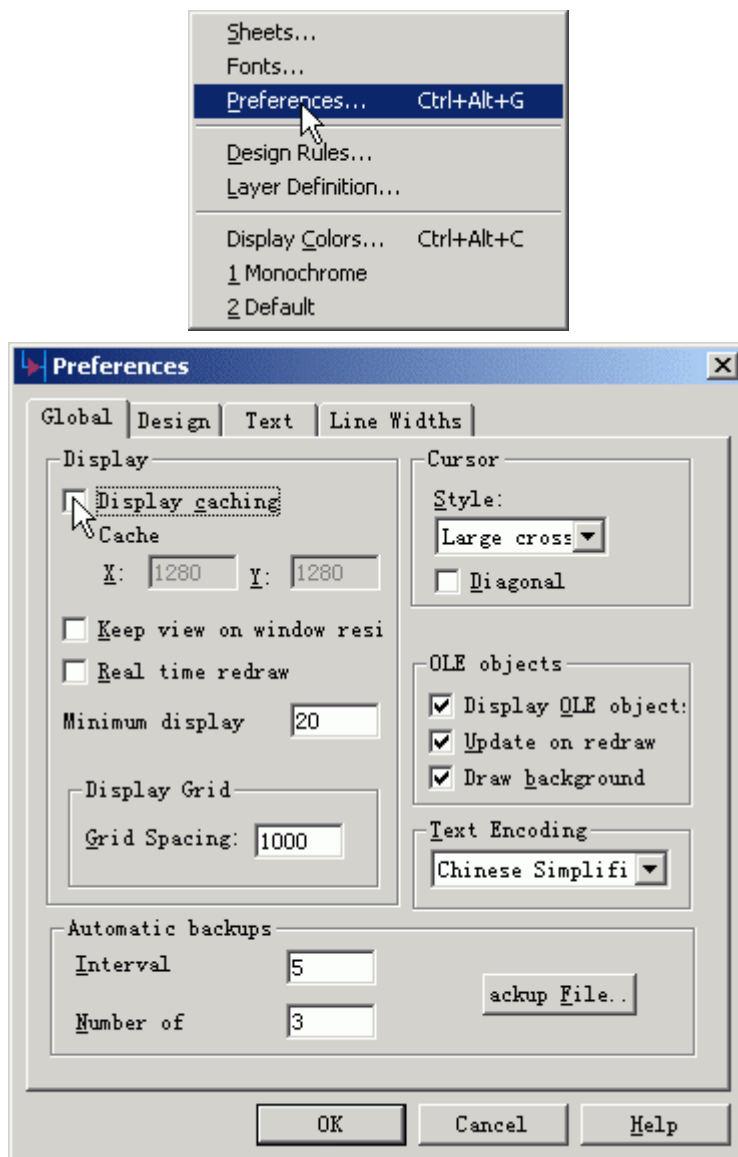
Sheets...
Fonts...
Preferences... Ctrl+Alt+G
Design Rules...
Layer Definition...
Display Colors... Ctrl+Alt+C
1 Monochrome
2 Default

Preferences

Global | Design | Text | Line Widths

Display
Display caching
Cache
X: 1280 Y: 1280
Keep view on window resi
Real time redraw
Minimum display 20
Display Grid
Grid Spacing: 1000

Cursor
Style:
Large cross
Diagonal

OLE objects
Display OLE object:
Update on redraw
Draw background

Text Encoding
Chinese Simplifi

Automatic backups
Interval 5
Number of 3
ackup File..

OK Cancel Help